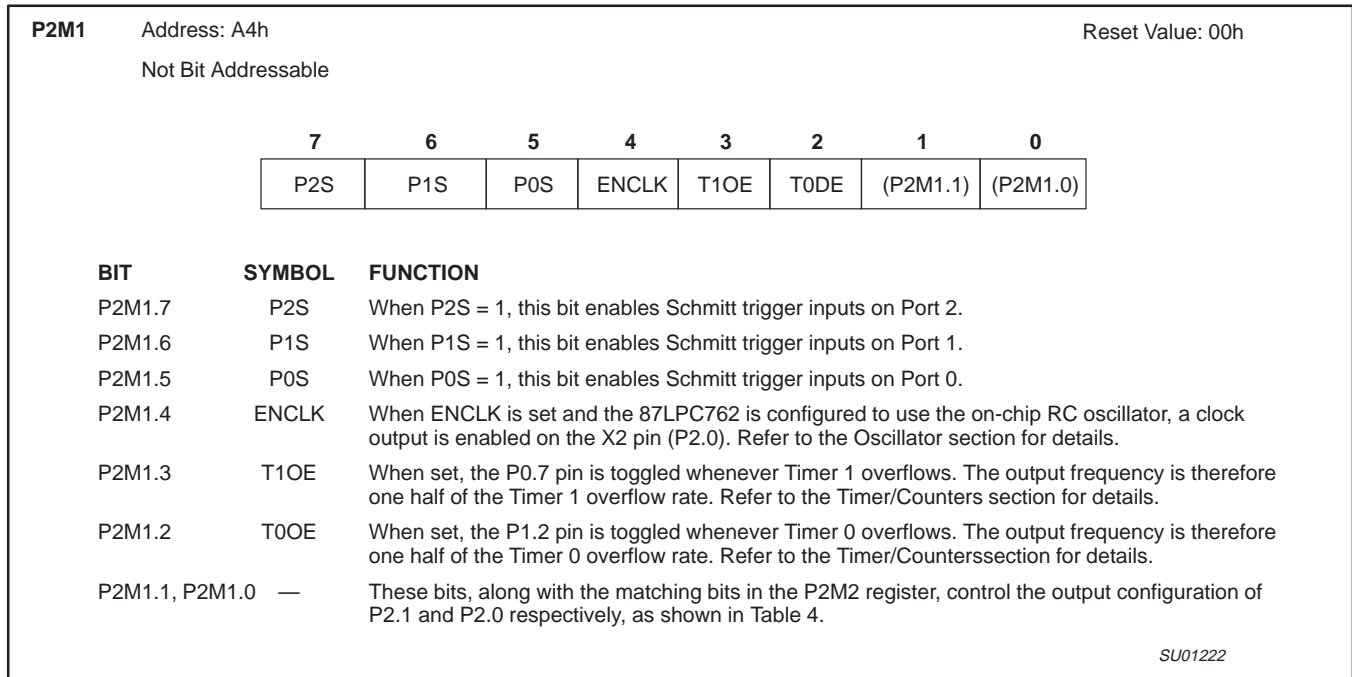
P2M1 Address: A4h Reset Value: 00h

Not Bit Addressable

| 7 | 6 | 5 | 4 | 3 | 2 | 1 | 0 |
|---|---|---|---|---|---|---|---|
| P2S | P1S | P0S | ENCLK | T1OE | T0DE | (P2M1.1) | (P2M1.0) |

| BIT | SYMBOL | FUNCTION |
|---|---|---|
| P2M1.7 | P2S | When P2S = 1, this bit enables Schmitt trigger inputs on Port 2. |
| P2M1.6 | P1S | When P1S = 1, this bit enables Schmitt trigger inputs on Port 1. |
| P2M1.5 | P0S | When P0S = 1, this bit enables Schmitt trigger inputs on Port 0. |
| P2M1.4 | ENCLK | When ENCLK is set and the 87LPC762 is configured to use the on-chip RC oscillator, a clock output is enabled on the X2 pin (P2.0). Refer to the Oscillator section for details. |
| P2M1.3 | T1OE | When set, the P0.7 pin is toggled whenever Timer 1 overflows. The output frequency is therefore one half of the Timer 1 overflow rate. Refer to the Timer/Counters section for details. |
| P2M1.2 | T0OE | When set, the P1.2 pin is toggled whenever Timer 0 overflows. The output frequency is therefore one half of the Timer 0 overflow rate. Refer to the Timer/Counterssection for details. |
| P2M1.1, P2M1.0 | — | These bits, along with the matching bits in the P2M2 register, control the output configuration of P2.1 and P2.0 respectively, as shown in Table 4. |

SU01222